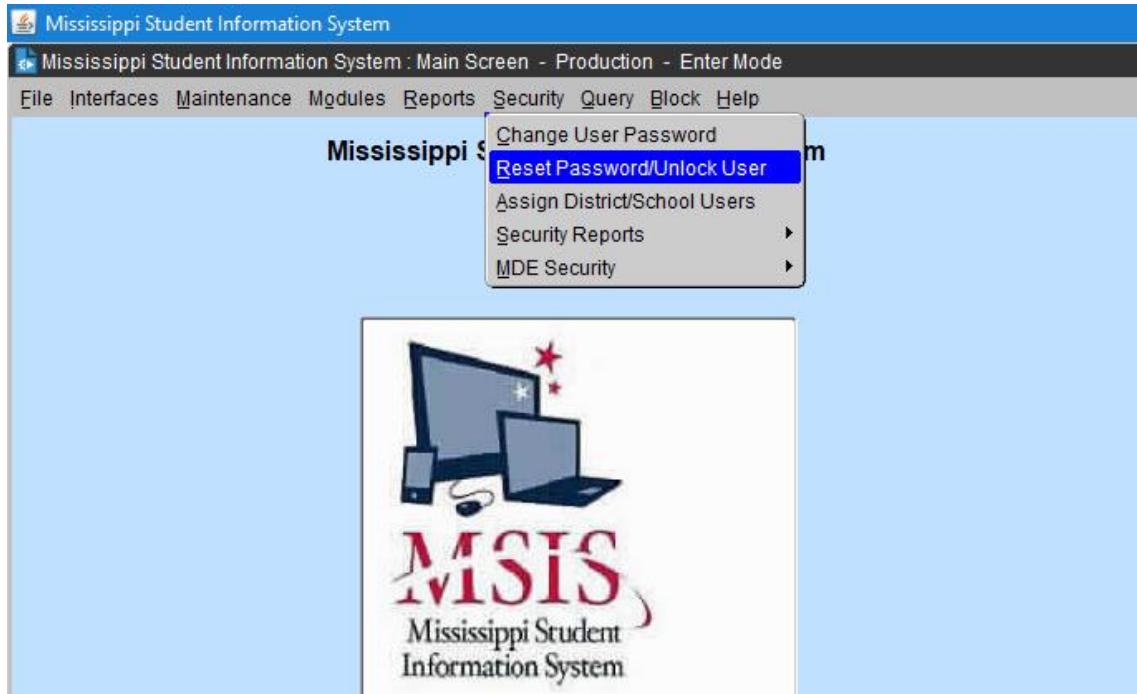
Mississippi Student Information System

Mississippi Student Information System : Main Screen - Production - Enter Mode

File Interfaces Maintenance Modules Reports Security Query Block Help

Mississippi S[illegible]m

Change User Password
Reset Password/Unlock User
Assign District/School Users
Security Reports
MDE Security

MSIS
Mississippi Student
Information System